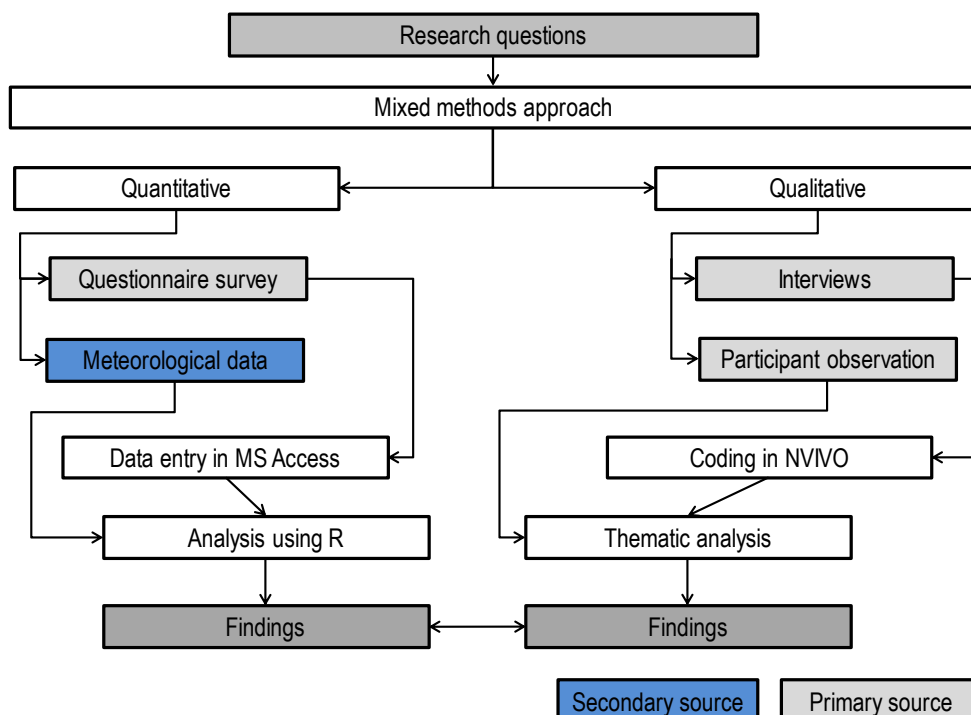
Research questions

Mixed methods approach

Quantitative

Qualitative

Questionnaire survey

Interviews

Meteorological data

Participant observation

Data entry in MS Access

Coding in NVIVO

Analysis using R

Thematic analysis

Findings

Findings

Secondary source

Primary source